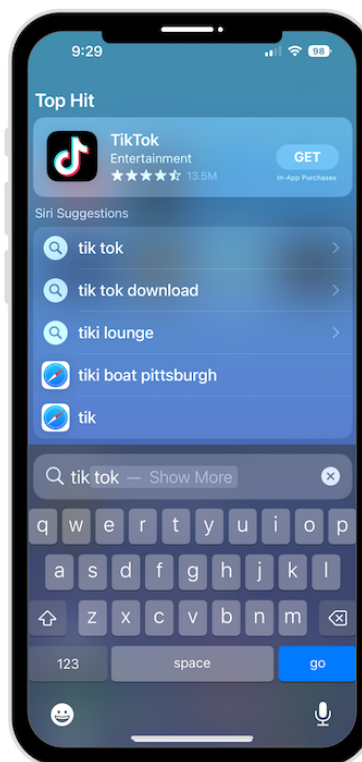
9:29 98

Top Hit

TikTok
Entertainment
13.5M
GET
In-App Purchases

Siri Suggestions

tik tok

tik tok download

tiki lounge

tiki boat pittsburgh

tik

tik tok — Show More

q w e r t y u i o p
a s d f g h j k l
z x c v b n m
123 space go